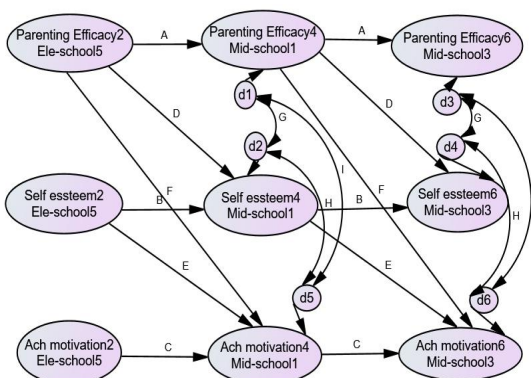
Parenting Efficacy2
Ele-school5

A

Parenting Efficacy4
Mid-school1

A

Parenting Efficacy6
Mid-school3

d1

D

G

D

d3

d2

G

d4

I

F

Self essteem2
Ele-school5

B

Self essteem4
Mid-school1

H

B

Self essteem6
Mid-school3

F

H

E

E

d5

d6

Ach motivation2
Ele-school5

C

Ach motivation4
Mid-school1

C

Ach motivation6
Mid-school3